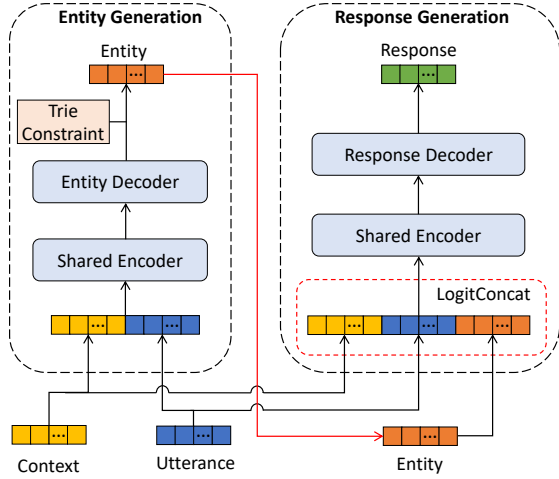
Entity Generation

Entity

...

Trie Constraint

Entity Decoder

Shared Encoder

... ...

Response Generation

Response

...

Response Decoder

Shared Encoder

LogitConcat

... ... ...

...
Context

...
Utterance

...
Entity